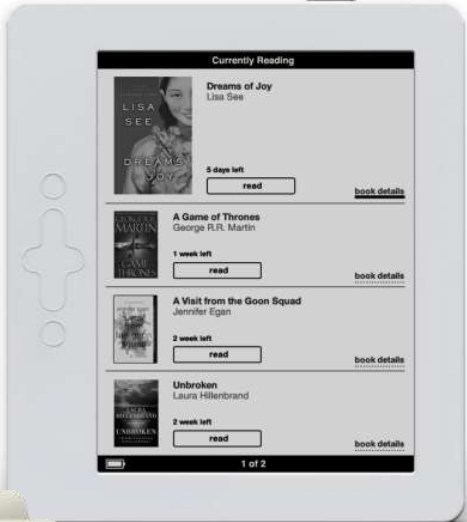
Currently Reading

LISA SEE
DREAMS OF JOY

Dreams of Joy
Lisa See

5 days left
read
book details

GEORGE R.R. MARTIN
A GAME OF THRONES

A Game of Thrones
George R.R. Martin

1 week left
read
book details

A Visit from the Goon Squad
Jennifer Egan

2 week left
read
book details

LAURA HILLENBRAND
UNBROKEN

Unbroken
Laura Hillenbrand

2 week left
read
book details

1 of 2